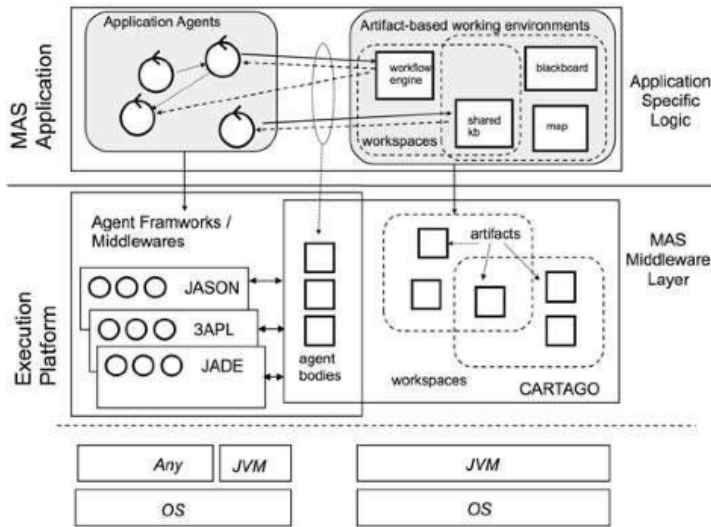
MAS Application

Application Agents

Artifact-based working environments

workflow engine

blackboard

shared kb

map

workspaces

Application Specific Logic

Execution Platform

Agent Framworks / Middlewares

JASON

3APL

JADE

agent bodies

artifacts

workspaces

CARTAGO

MAS Middleware Layer

Any

JVM

OS

JVM

OS